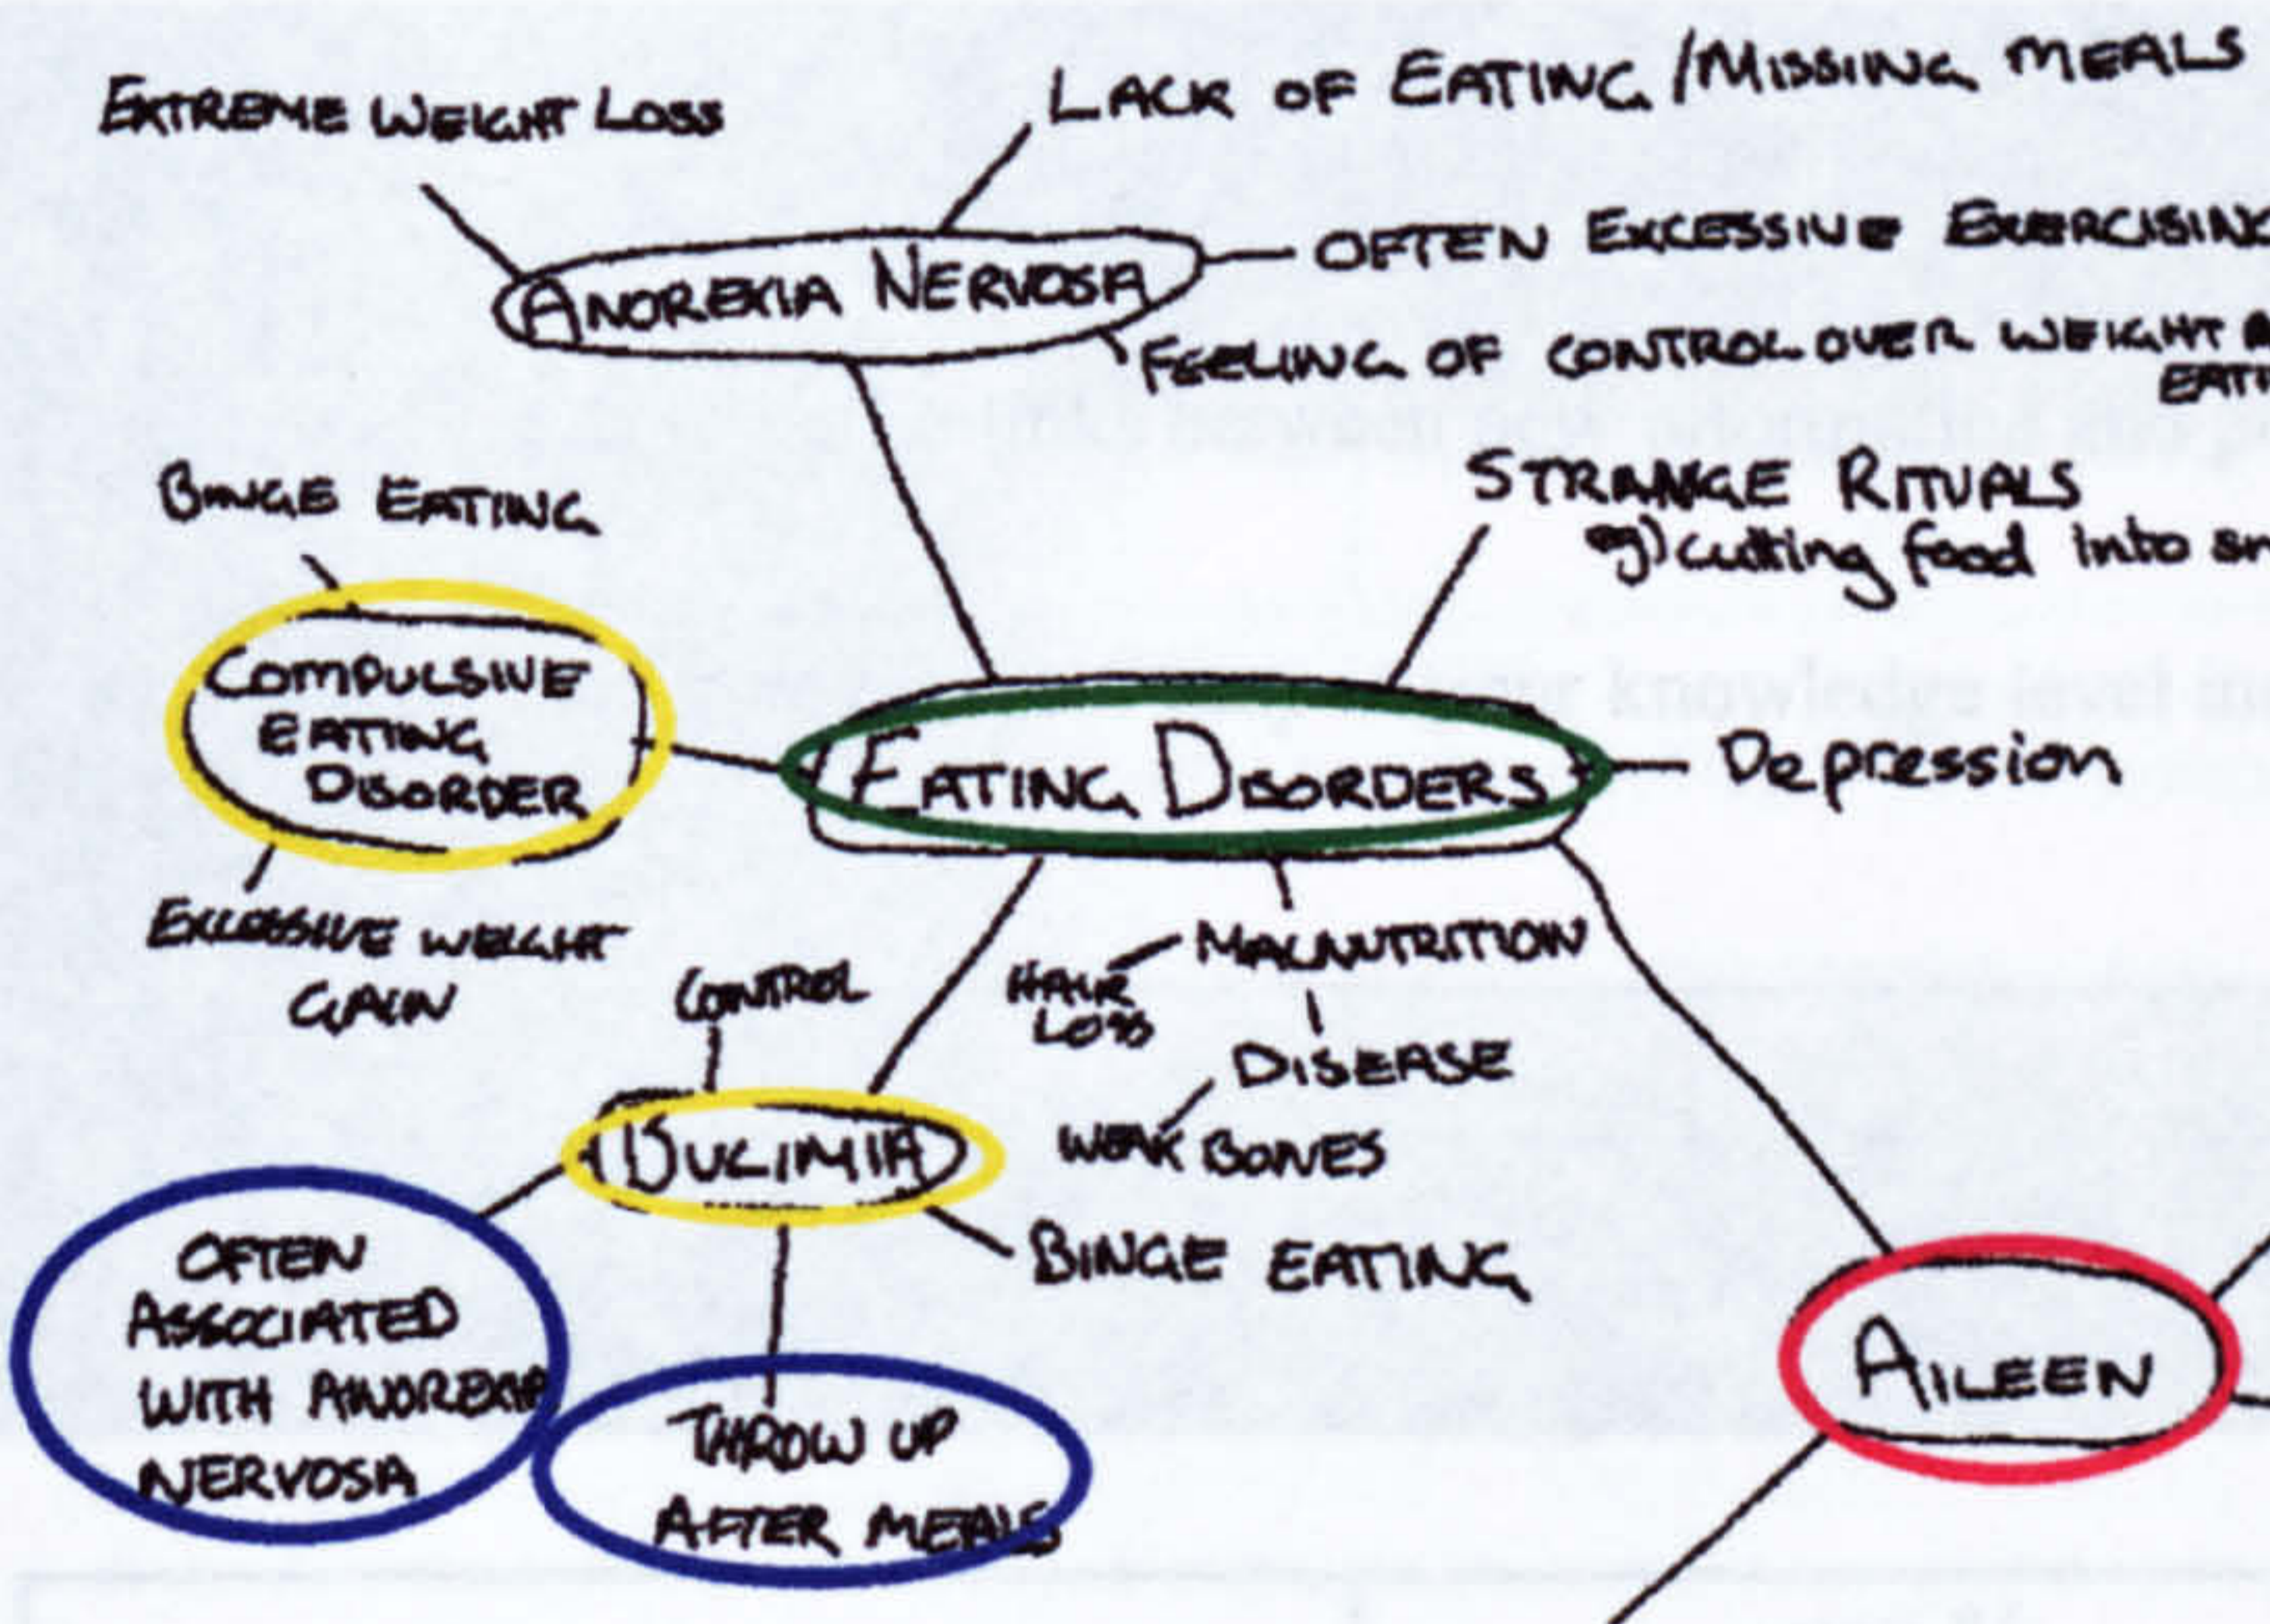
EXTREME WEIGHT LOSS

LACK OF EATING /MISSING MEALS

ANOREXIA NERVOSA

OFTEN EXCESSIVE EXERCISING

FEELING OF CONTROL OVER WEIGHT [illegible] EATI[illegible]

BINGE EATING

STRANGE RITUALS
eg) cutting food into sm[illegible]

COMPULSIVE EATING DISORDER

EATING DISORDERS

Depression

EXCESSIVE WEIGHT GAIN

CONTROL

HAIR LOSS

MALNUTRITION

DISEASE

WEAK BONES

BULIMIA

BINGE EATING

OFTEN ASSOCIATED WITH ANOREXIA NERVOSA

THROW UP AFTER MEALS

AILEEN